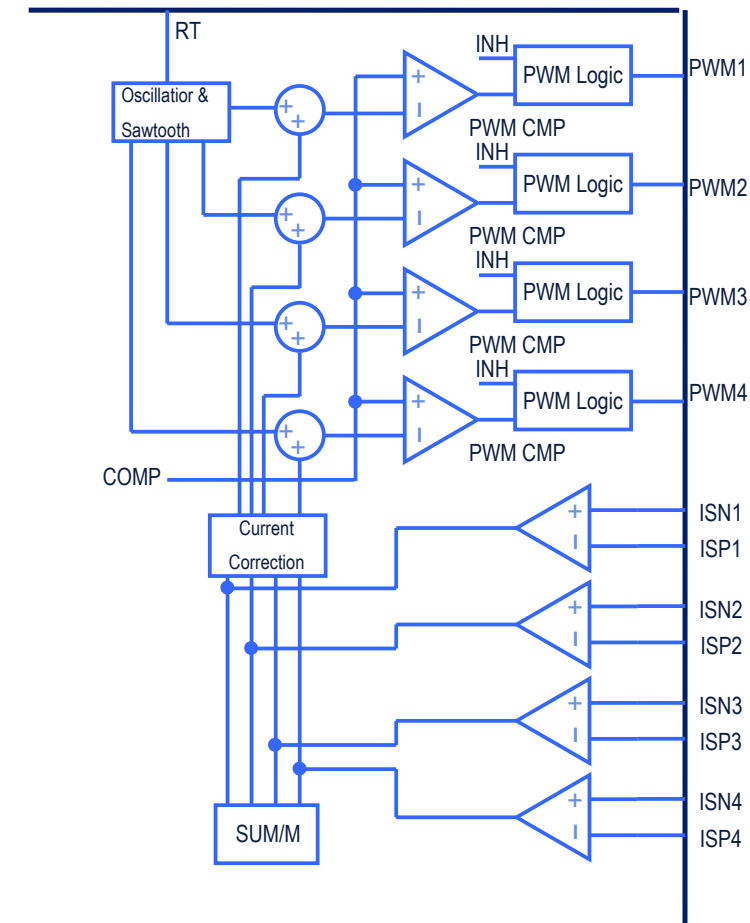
RT

Oscillatior & Sawtooth

INH
PWM Logic
PWM1
PWM CMP

INH
PWM Logic
PWM2
PWM CMP

INH
PWM Logic
PWM3
PWM CMP

INH
PWM Logic
PWM4
PWM CMP

COMP

Current Correction

ISN1
ISP1
ISN2
ISP2
ISN3
ISP3
ISN4
ISP4

SUM/M